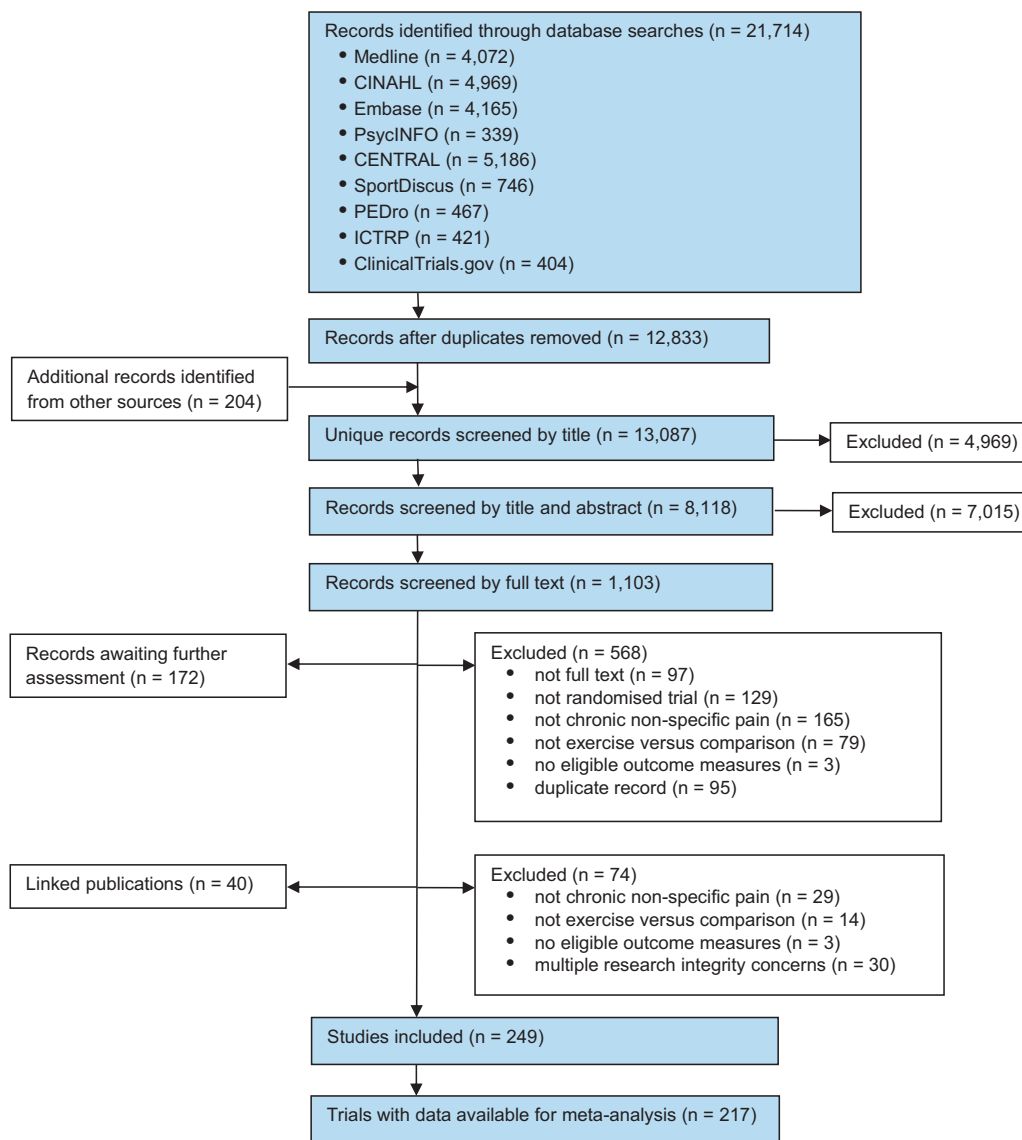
Records identified through database searches (n = 21,714)
• Medline (n = 4,072)
• CINAHL (n = 4,969)
• Embase (n = 4,165)
• PsycINFO (n = 339)
• CENTRAL (n = 5,186)
• SportDiscus (n = 746)
• PEDro (n = 467)
• ICTRP (n = 421)
• ClinicalTrials.gov (n = 404)

Records after duplicates removed (n = 12,833)

Additional records identified from other sources (n = 204)

Unique records screened by title (n = 13,087)

Excluded (n = 4,969)

Records screened by title and abstract (n = 8,118)

Excluded (n = 7,015)

Records screened by full text (n = 1,103)

Records awaiting further assessment (n = 172)

Excluded (n = 568)
• not full text (n = 97)
• not randomised trial (n = 129)
• not chronic non-specific pain (n = 165)
• not exercise versus comparison (n = 79)
• no eligible outcome measures (n = 3)
• duplicate record (n = 95)

Linked publications (n = 40)

Excluded (n = 74)
• not chronic non-specific pain (n = 29)
• not exercise versus comparison (n = 14)
• no eligible outcome measures (n = 3)
• multiple research integrity concerns (n = 30)

Studies included (n = 249)

Trials with data available for meta-analysis (n = 217)